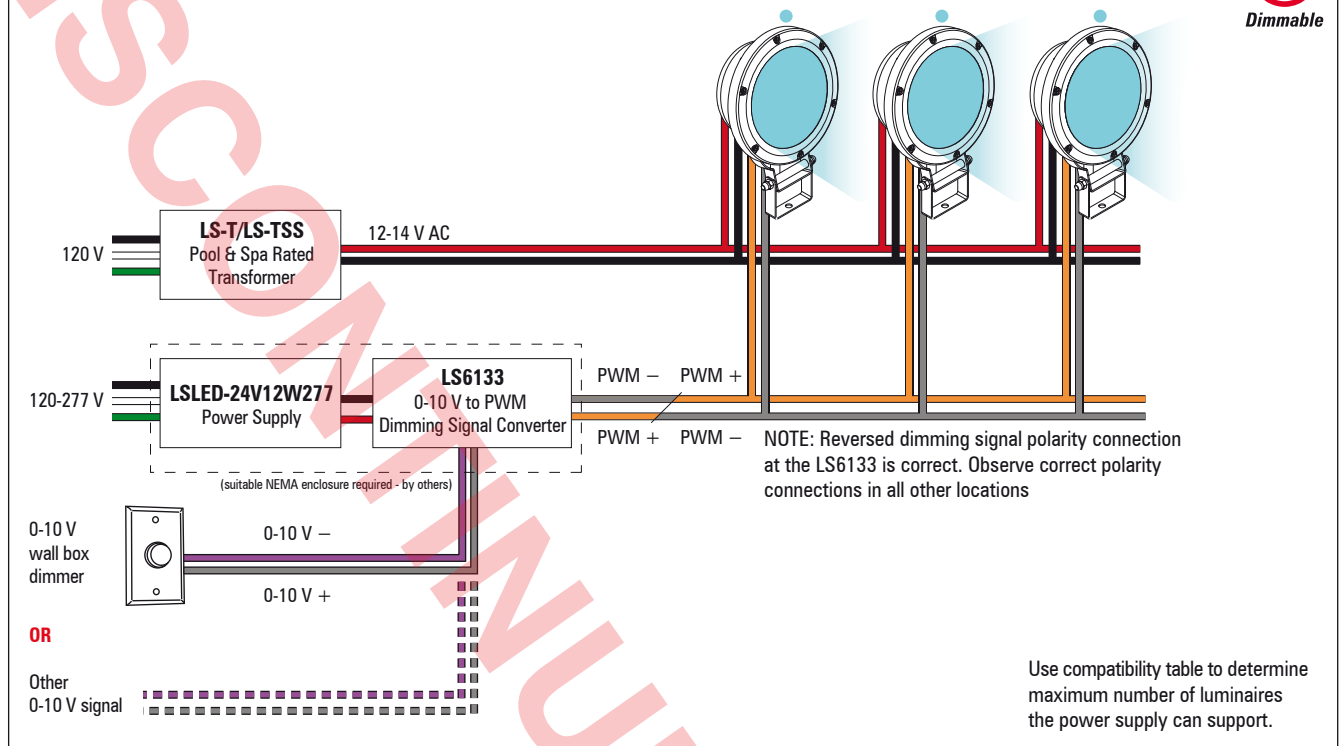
Dimmable

DISCONTINU

LS-T/LS-TSS
Pool & Spa Rated
Transformer

12-14 V AC

120 V

LSLED-24V12W277
Power Supply

LS6133
0-10 V to PWM
Dimming Signal Converter

120-277 V

PWM – PWM +

PWM + PWM –

(suitable NEMA enclosure required - by others)

NOTE: Reversed dimming signal polarity connection at the LS6133 is correct. Observe correct polarity connections in all other locations

0-10 V
wall box
dimmer

0-10 V –

0-10 V +

OR

Other
0-10 V signal

Use compatibility table to determine maximum number of luminaires the power supply can support.